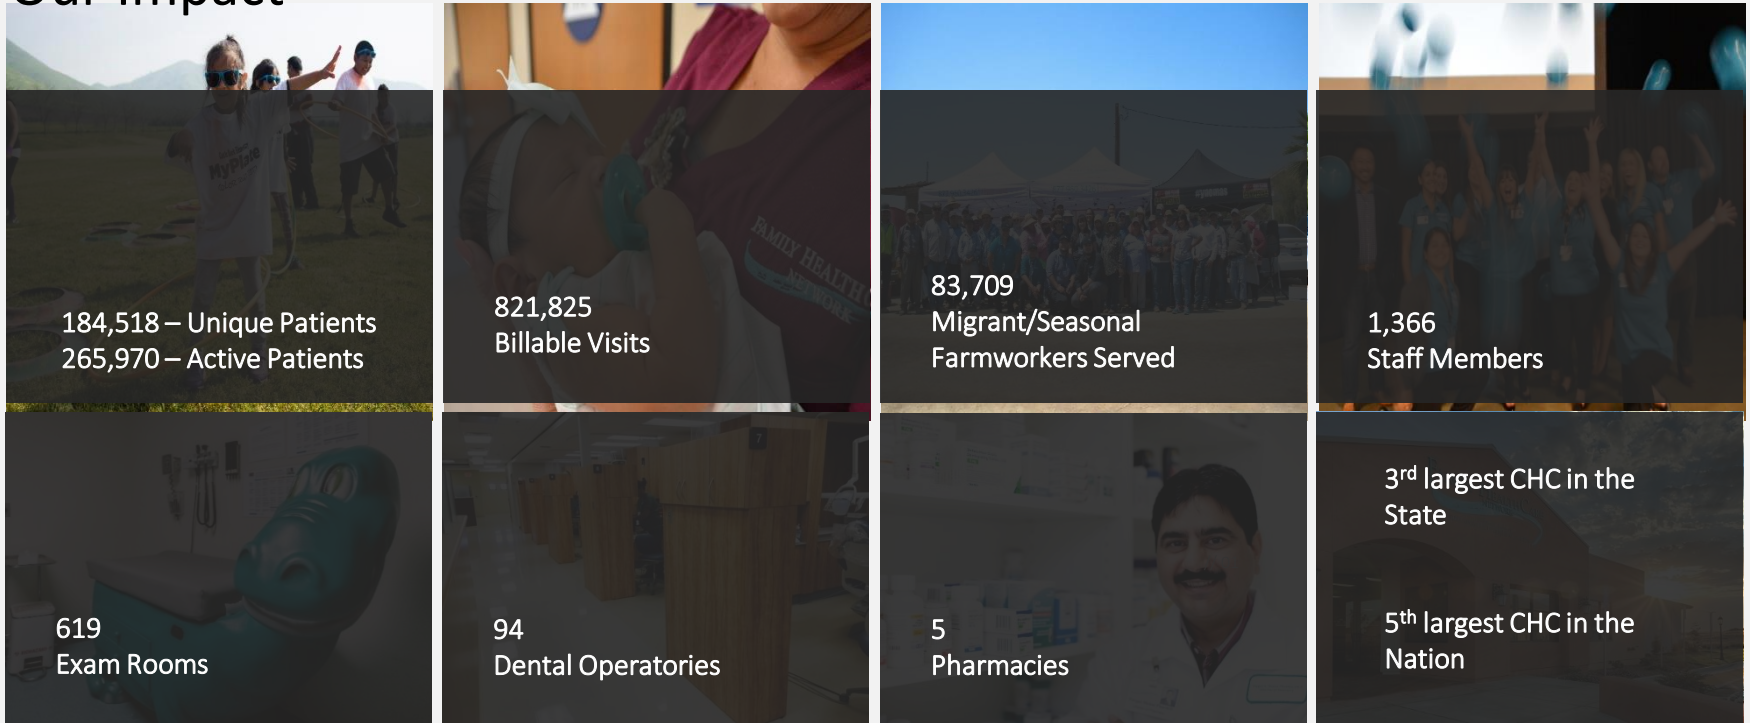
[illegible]

MyPlate

184,518 – Unique Patients
265,970 – Active Patients

FAMILY HEALTH NETWORK

821,825
Billable Visits

83,709
Migrant/Seasonal
Farmworkers Served

1,366
Staff Members

619
Exam Rooms

94
Dental Operatories

5
Pharmacies

3$^{rd}$ largest CHC in the State

5$^{th}$ largest CHC in the Nation